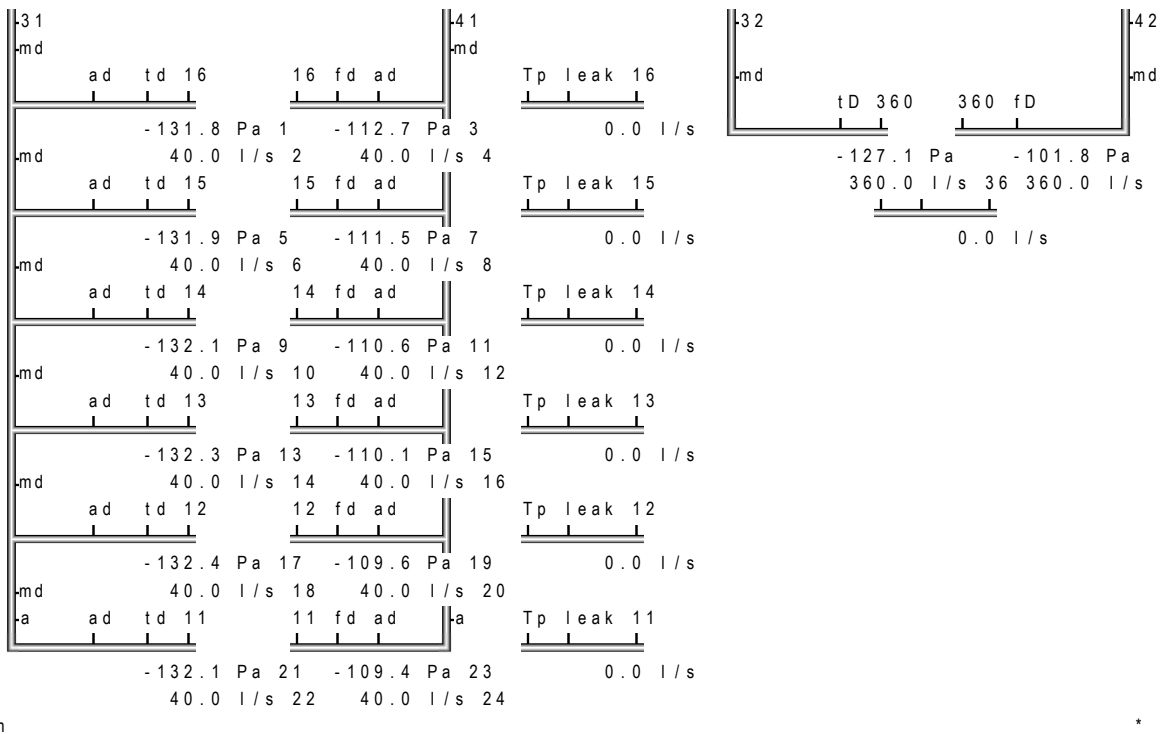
31
md
ad td 16
16 fd ad
41
md
Tp leak 16
32
md
tD 360
360 fD
42
md
-131.8 Pa 1 -112.7 Pa 3
0.0 l/s
-127.1 Pa -101.8 Pa
md 40.0 l/s 2 40.0 l/s 4
360.0 l/s 36 360.0 l/s
ad td 15
15 fd ad
Tp leak 15
0.0 l/s
-131.9 Pa 5 -111.5 Pa 7
0.0 l/s
md 40.0 l/s 6 40.0 l/s 8
ad td 14
14 fd ad
Tp leak 14
-132.1 Pa 9 -110.6 Pa 11
0.0 l/s
md 40.0 l/s 10 40.0 l/s 12
ad td 13
13 fd ad
Tp leak 13
-132.3 Pa 13 -110.1 Pa 15
0.0 l/s
md 40.0 l/s 14 40.0 l/s 16
ad td 12
12 fd ad
Tp leak 12
-132.4 Pa 17 -109.6 Pa 19
0.0 l/s
md 40.0 l/s 18 40.0 l/s 20
a ad td 11
11 fd ad
a Tp leak 11
-132.1 Pa 21 -109.4 Pa 23
0.0 l/s
40.0 l/s 22 40.0 l/s 24
h
*